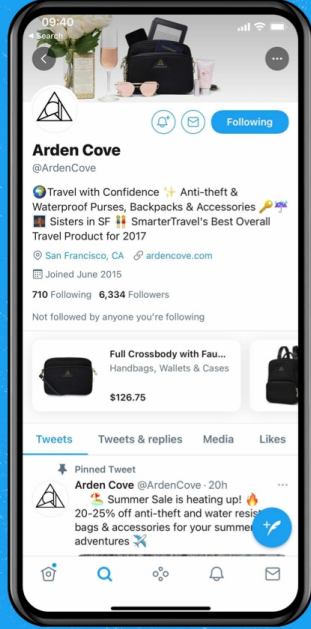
09:40
◂ Search

Following

Arden Cove
@ArdenCove

🌍Travel with Confidence ✨ Anti-theft & Waterproof Purses, Backpacks & Accessories 🔑☔ 🌉 Sisters in SF 👭 SmarterTravel's Best Overall Travel Product for 2017

San Francisco, CA ardencove.com

Joined June 2015

710 Following 6,334 Followers

Not followed by anyone you're following

Full Crossbody with Fau...
Handbags, Wallets & Cases
$126.75

Tweets | Tweets & replies | Media | Likes

Pinned Tweet
Arden Cove @ArdenCove · 20h
🏖 Summer Sale is heating up! 🔥 20-25% off anti-theft and water resis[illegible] bags & accessories for your summer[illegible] adventures ✈️